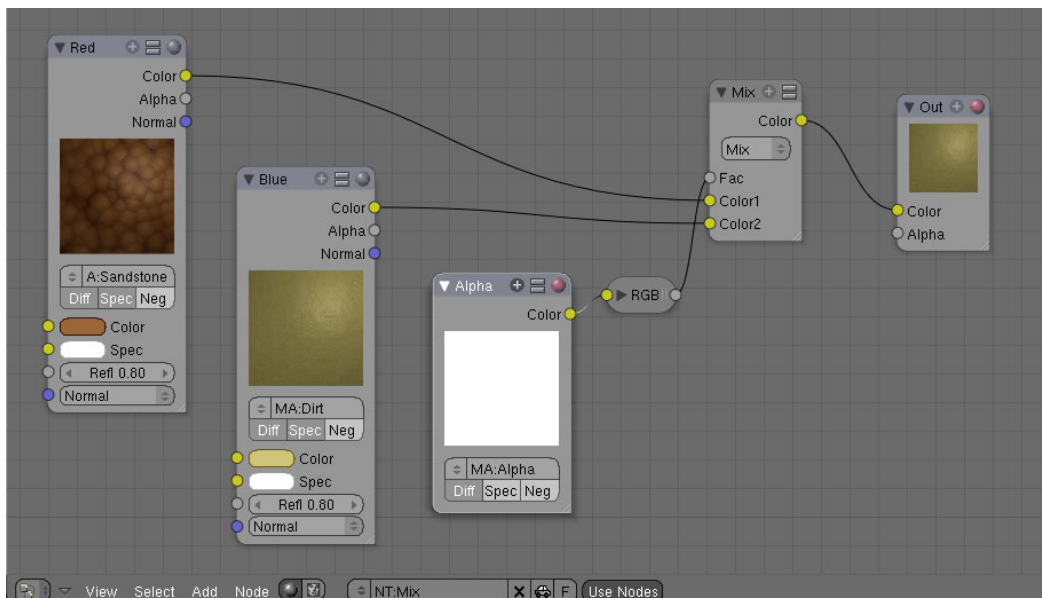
Red
Color
Alpha
Normal
A:Sandstone
Diff Spec Neg
Color
Spec
Refl 0.80
Normal

Blue
Color
Alpha
Normal
MA:Dirt
Diff Spec Neg
Color
Spec
Refl 0.80
Normal

Alpha
Color
MA:Alpha
Diff Spec Neg

RGB

Mix
Color
Mix
Fac
Color1
Color2

Out
Color
Alpha

View Select Add Node NT:Mix X F Use Nodes